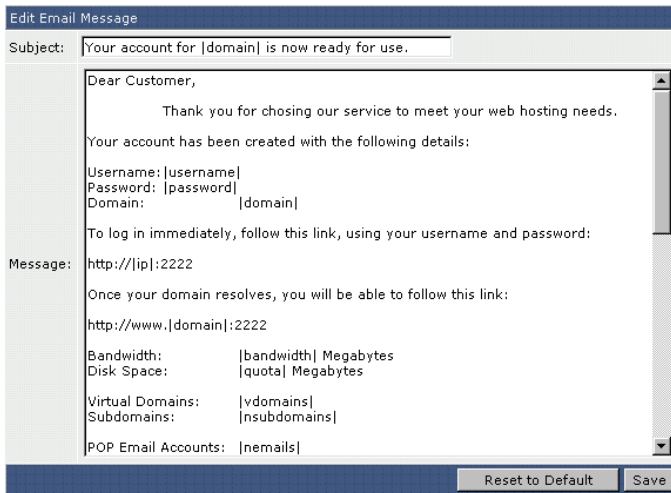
Edit Email Message

Subject: Your account for |domain| is now ready for use.

Message:

Dear Customer,

Thank you for chosing our service to meet your web hosting needs.

Your account has been created with the following details:

Username: |username|
Password: |password|
Domain: |domain|

To log in immediately, follow this link, using your username and password:

http://|ip|:2222

Once your domain resolves, you will be able to follow this link:

http://www.|domain|:2222

Bandwidth: |bandwidth| Megabytes
Disk Space: |quota| Megabytes

Virtual Domains: |vdomains|
Subdomains: |nsubdomains|

POP Email Accounts: |nemails|

Reset to Default

Save